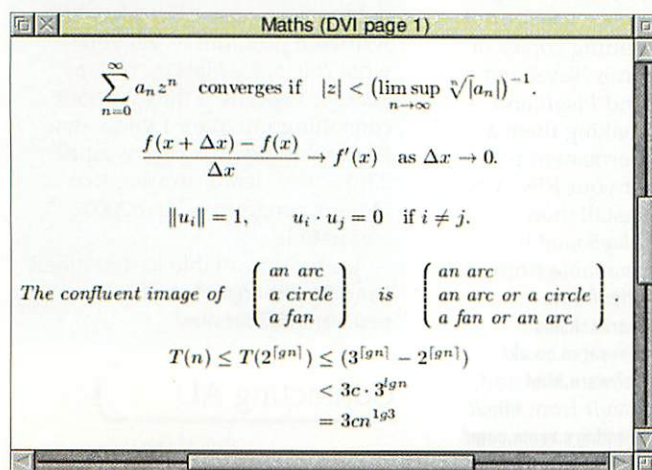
Maths (DVI page 1)

$\sum_{n=0}^{\infty} a_n z^n$ converges if $|z| < \left(\limsup_{n\to\infty} \sqrt[n]{|a_n|}\right)^{-1}$.

$\frac{f(x+\Delta x) - f(x)}{\Delta x} \to f'(x)$ as $\Delta x \to 0$.

$\|u_i\| = 1, \quad u_i \cdot u_j = 0$ if $i \neq j$.

*The confluent image of* $\begin{pmatrix} \text{an arc} \\ \text{a circle} \\ \text{a fan} \end{pmatrix}$ *is* $\begin{pmatrix} \text{an arc} \\ \text{an arc or a circle} \\ \text{a fan or an arc} \end{pmatrix}$.

$T(n) \leq T(2^{\lceil gn \rceil}) \leq (3^{\lceil gn \rceil} - 2^{\lceil gn \rceil})$
$< 3c \cdot 3^{lgn}$
$= 3cn^{lg3}$